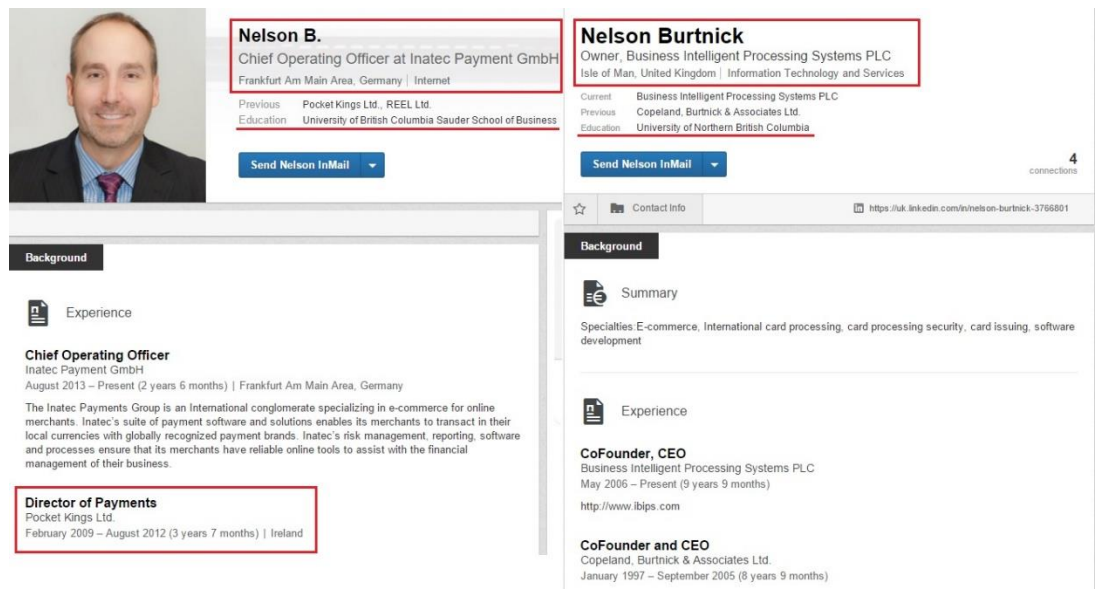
Nelson B.
Chief Operating Officer at Inatec Payment GmbH
Frankfurt Am Main Area, Germany | Internet

Previous Pocket Kings Ltd., REEL Ltd.
Education University of British Columbia Sauder School of Business

Send Nelson InMail

Background

Experience

Chief Operating Officer
Inatec Payment GmbH
August 2013 – Present (2 years 6 months) | Frankfurt Am Main Area, Germany

The Inatec Payments Group is an International conglomerate specializing in e-commerce for online merchants. Inatec's suite of payment software and solutions enables its merchants to transact in their local currencies with globally recognized payment brands. Inatec's risk management, reporting, software and processes ensure that its merchants have reliable online tools to assist with the financial management of their business.

Director of Payments
Pocket Kings Ltd.
February 2009 – August 2012 (3 years 7 months) | Ireland

Nelson Burtnick
Owner, Business Intelligent Processing Systems PLC
Isle of Man, United Kingdom | Information Technology and Services

Current Business Intelligent Processing Systems PLC
Previous Copeland, Burtnick & Associates Ltd.
Education University of Northern British Columbia

Send Nelson InMail

4
connections

Contact Info

https://uk.linkedin.com/in/nelson-burtnick-3766801

Background

Summary

Specialties:E-commerce, International card processing, card processing security, card issuing, software development

Experience

CoFounder, CEO
Business Intelligent Processing Systems PLC
May 2006 – Present (9 years 9 months)

http://www.ibips.com

CoFounder and CEO
Copeland, Burtnick & Associates Ltd.
January 1997 – September 2005 (8 years 9 months)